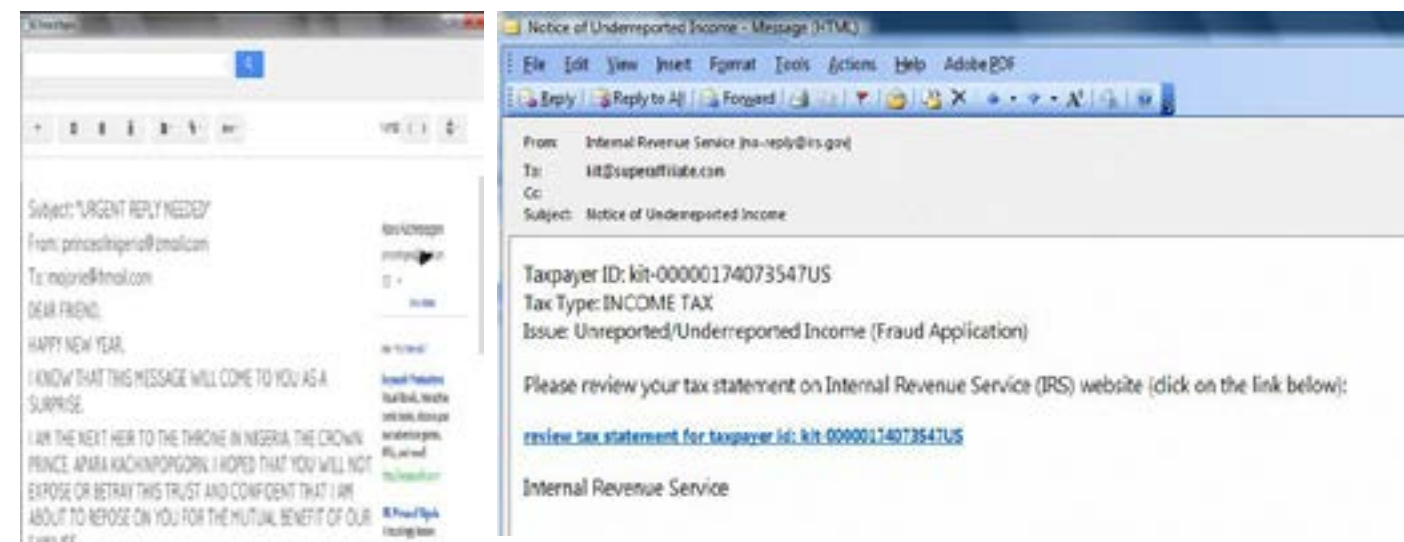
Subject: "URGENT REPLY NEEDED"

From: princeofnigeria@emailcom

To: mojorie@tmail.com

DEAR FRIEND,

HAPPY NEW YEAR,

I KNOW THAT THIS MESSAGE WILL COME TO YOU AS A SURPRISE.

I AM THE NEXT HEIR TO THE THRONE IN NIGERIA, THE CROWN PRINCE APARA KACHINPOPGORN. I HOPED THAT YOU WILL NOT EXPOSE OR BETRAY THIS TRUST AND CONFIDENT THAT I AM ABOUT TO REPOSE ON YOU FOR THE MUTUAL BENEFIT OF OUR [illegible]

Notice of Underreported Income - Message (HTML)

File Edit View Insert Format Tools Actions Help Adobe PDF

Reply Reply to All Forward

From: Internal Revenue Service (no-reply@irs.gov)
To: kit@superaffiliate.com
Cc:
Subject: Notice of Underreported Income

Taxpayer ID: kit-00000174073547US
Tax Type: INCOME TAX
Issue: Unreported/Underreported Income (Fraud Application)

Please review your tax statement on Internal Revenue Service (IRS) website (click on the link below):

review tax statement for taxpayer id: kit-00000174073547US

Internal Revenue Service